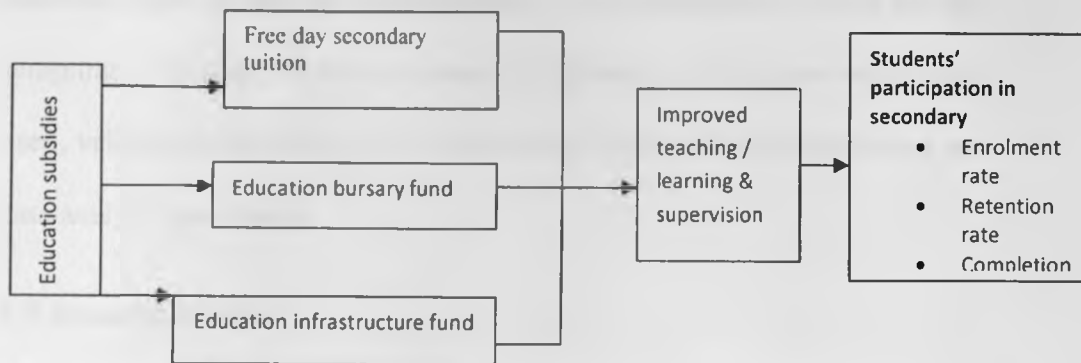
Education subsidies

Free day secondary tuition

Education bursary fund

Education infrastructure fund

Improved teaching / learning & supervision

**Students' participation in secondary**
- Enrolment rate
- Retention rate
- Completion